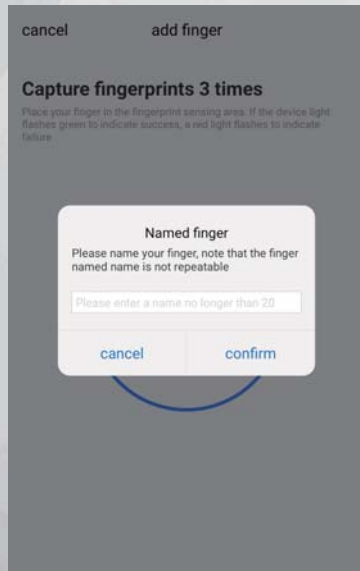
cancel add finger

Capture fingerprints 3 times

Place your finger in the fingerprint sensing area. If the device light flashes green to indicate success, a red light flashes to indicate failure.

Named finger

Please name your finger, note that the finger named name is not repeatable

Please enter a name no longer than 20

cancel confirm